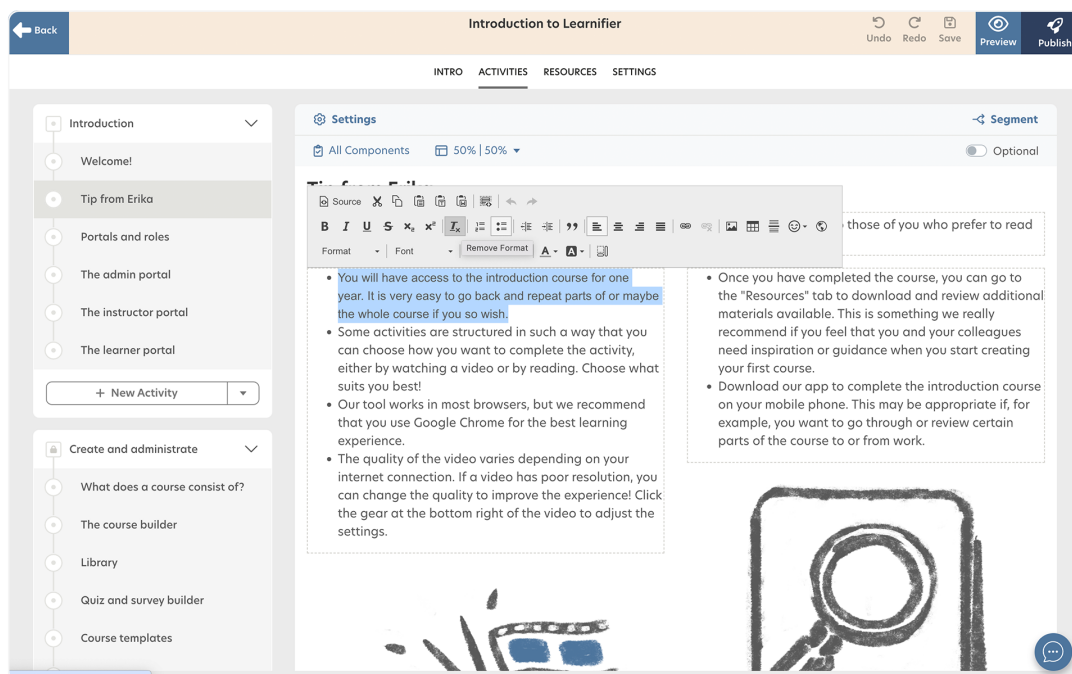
Back

Introduction to Learnifier

Undo Redo Save Preview Publish

INTRO ACTIVITIES RESOURCES SETTINGS

Introduction

Welcome!

Tip from Erika

Portals and roles

The admin portal

The instructor portal

The learner portal

+ New Activity

Create and administrate

What does a course consist of?

The course builder

Library

Quiz and survey builder

Course templates

Settings

Segment

All Components

50% | 50%

Optional

Source

$T_x$

Remove Format

Format

Font

those of you who prefer to read

- You will have access to the introduction course for one year. It is very easy to go back and repeat parts of or maybe the whole course if you so wish.
- Some activities are structured in such a way that you can choose how you want to complete the activity, either by watching a video or by reading. Choose what suits you best!
- Our tool works in most browsers, but we recommend that you use Google Chrome for the best learning experience.
- The quality of the video varies depending on your internet connection. If a video has poor resolution, you can change the quality to improve the experience! Click the gear at the bottom right of the video to adjust the settings.

- Once you have completed the course, you can go to the "Resources" tab to download and review additional materials available. This is something we really recommend if you feel that you and your colleagues need inspiration or guidance when you start creating your first course.
- Download our app to complete the introduction course on your mobile phone. This may be appropriate if, for example, you want to go through or review certain parts of the course to or from work.